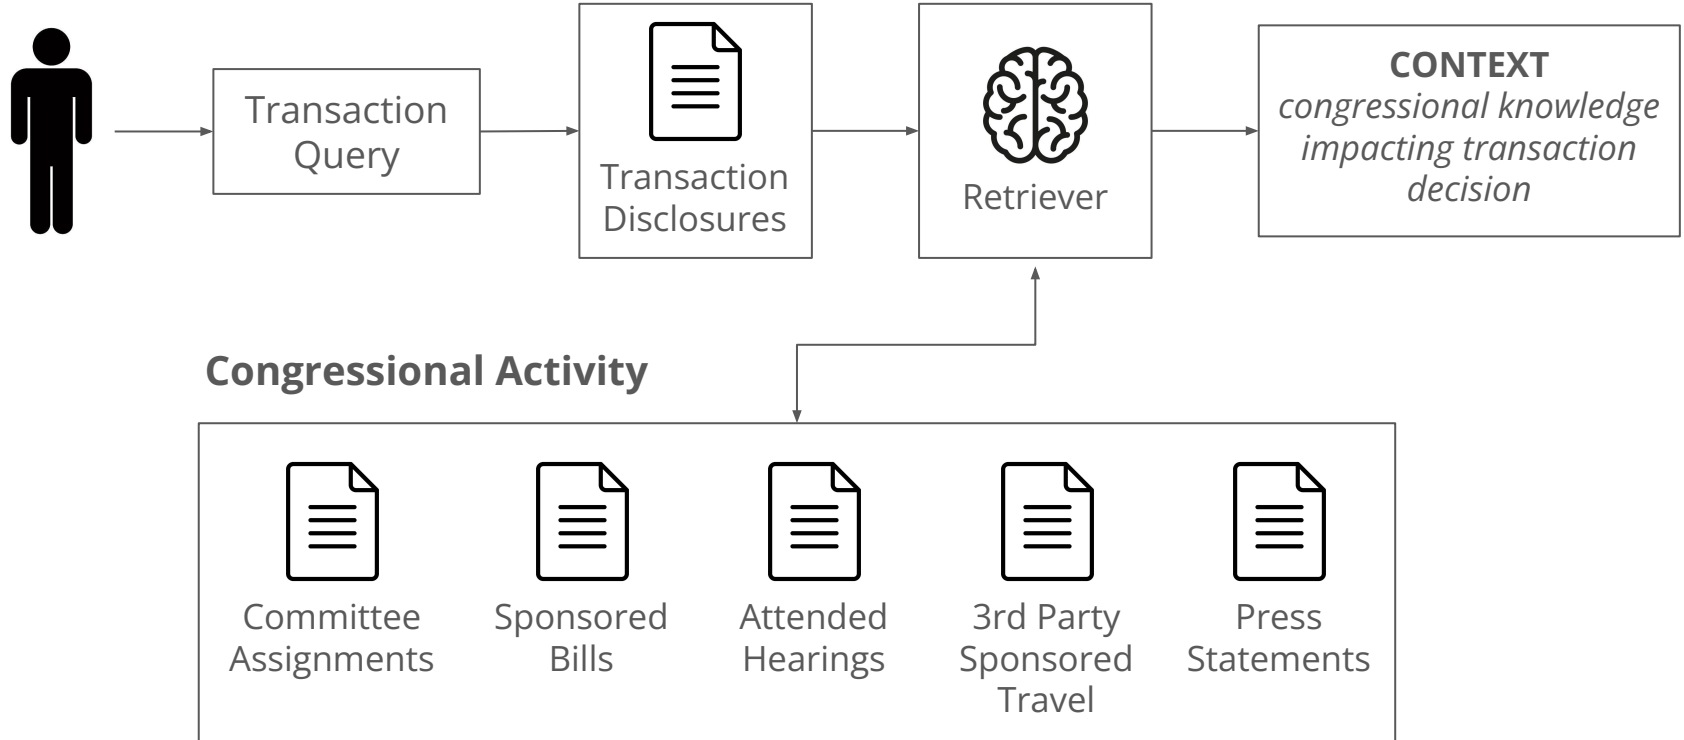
Transaction Query

Transaction Disclosures

Retriever

CONTEXT
*congressional knowledge impacting transaction decision*

Congressional Activity

Committee Assignments

Sponsored Bills

Attended Hearings

3rd Party Sponsored Travel

Press Statements